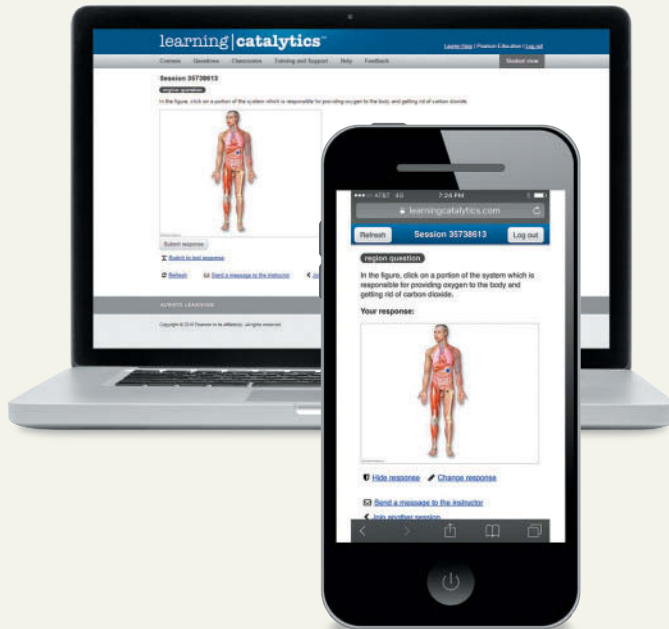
learning | catalytics™

Learner Help | Pearson Education | Log out

Courses Questions Classrooms Training and Support Help Feedback

Student view

Session 35738613

region question

In the figure, click on a portion of the system which is responsible for providing oxygen to the body and getting rid of carbon dioxide.

Submit response

Switch to text response

Refresh

Send a message to the instructor

Jo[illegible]

ALWAYS LEARNING

Copyright © 2015 Pearson or its affiliate(s). All rights reserved.

●●○○○ AT&T 4G 7:24 PM

learningcatalytics.com

Refresh Session 35738613 Log out

region question

In the figure, click on a portion of the system which is responsible for providing oxygen to the body and getting rid of carbon dioxide.

Your response:

Hide response Change response

Send a message to the instructor

Join another session